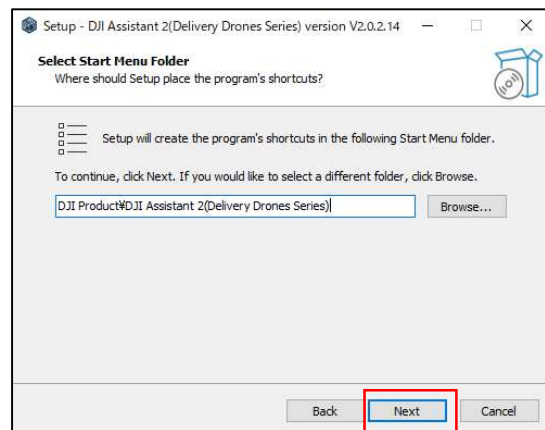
Setup - DJI Assistant 2(Delivery Drones Series) version V2.0.2.14

Select Start Menu Folder
Where should Setup place the program's shortcuts?

Setup will create the program's shortcuts in the following Start Menu folder.

To continue, click Next. If you would like to select a different folder, click Browse.

DJI Product¥DJI Assistant 2(Delivery Drones Series)

Browse...

Back

Next

Cancel